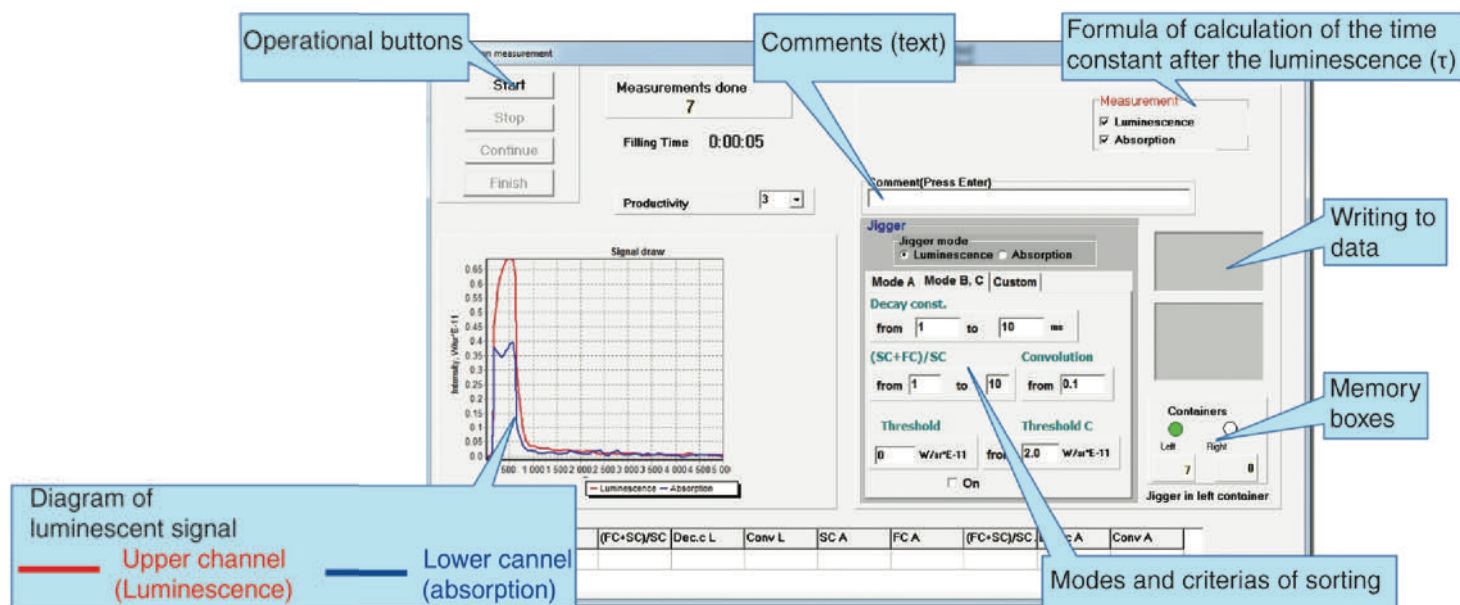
Operational buttons

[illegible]n measurement

Start

Stop

Continue

Finish

Measurements done
7

Filling Time 0:00:05

Productivity 3

Comments (text)

Formula of calculation of the time constant after the luminescence (τ)

Measurement
☑ Luminescence
☑ Absorption

Comment(Press Enter)

Jigger
Jigger mode
Luminescence Absorption

Mode A | Mode B, C | Custom

Decay const.
from 1 to 10 ms

(SC+FC)/SC
from 1 to 10

Convolution
from 0.1

Threshold
0 W/sr*E-11

Threshold C
from 2.0 W/sr*E-11

☐ On

Writing to data

Memory boxes

Containers
Left Right
7 8
Jigger in left container

Signal draw

Intensity, W/sr*E-11

0.65
0.6
0.55
0.5
0.45
0.4
0.35
0.3
0.25
0.2
0.15
0.1
0.05
0.0

500 1 000 1 500 2 000 2 500 3 000 3 500 4 000 4 500 5 00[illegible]

— Luminescence — Absorption

Diagram of luminescent signal

Upper channel (Luminescence)

Lower cannel (absorption)

| (FC+SC)/SC | Dec.c L | Conv L | SC A | FC A | (FC+SC)/SC | D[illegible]c A | Conv A |

Modes and criterias of sorting